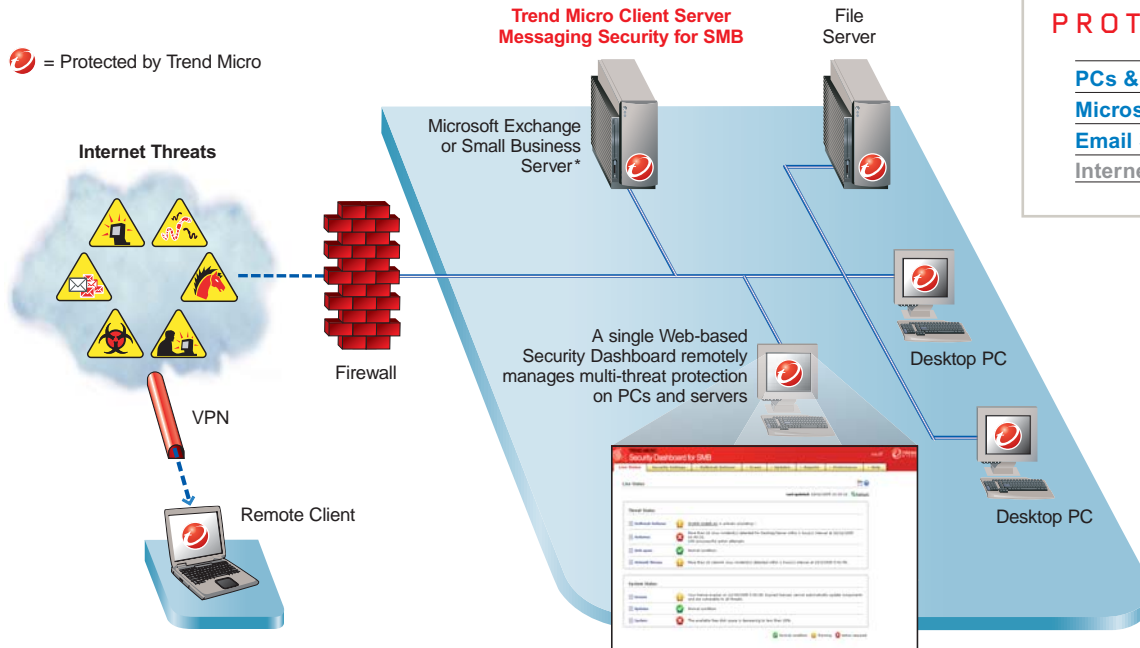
= Protected by Trend Micro

Internet Threats

Firewall

VPN

Remote Client

Trend Micro Client Server Messaging Security for SMB

Microsoft Exchange or Small Business Server*

File Server

PROT

PCs &

Micros

Email

Interne

Desktop PC

A single Web-based Security Dashboard remotely manages multi-threat protection on PCs and servers

Desktop PC

Security Dashboard for SMB

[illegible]